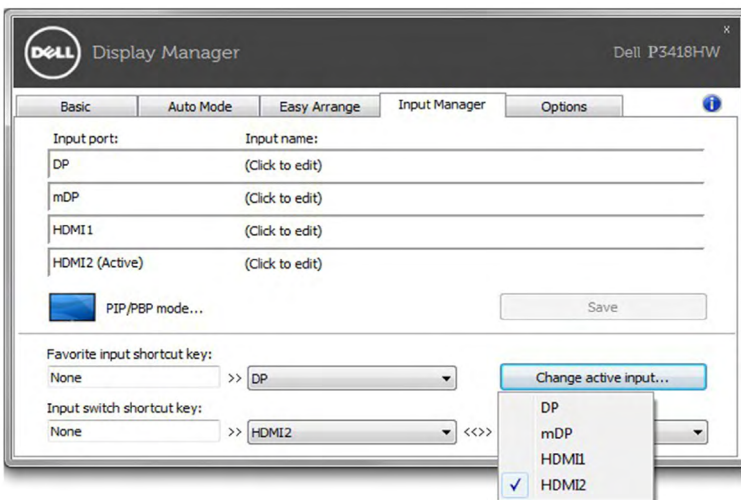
DELL Display Manager

Dell P3418HW

×

Basic | Auto Mode | Easy Arrange | Input Manager | Options

| Input port: | Input name: |
|---|---|
| DP | (Click to edit) |
| mDP | (Click to edit) |
| HDMI1 | (Click to edit) |
| HDMI2 (Active) | (Click to edit) |

PIP/PBP mode...

Save

Favorite input shortcut key:

None >> DP

Change active input...

Input switch shortcut key:

None >> HDMI2 <<>>

DP
mDP
HDMI1
✓ HDMI2